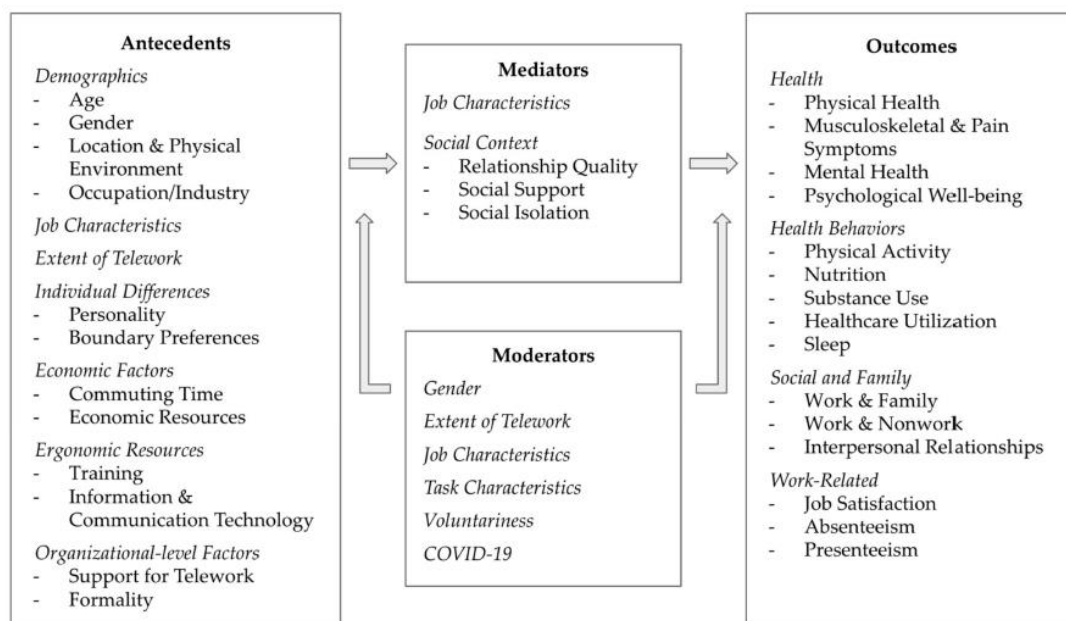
**Antecedents**

*Demographics*
- Age
- Gender
- Location & Physical Environment
- Occupation/Industry

*Job Characteristics*

*Extent of Telework*

*Individual Differences*
- Personality
- Boundary Preferences

*Economic Factors*
- Commuting Time
- Economic Resources

*Ergonomic Resources*
- Training
- Information & Communication Technology

*Organizational-level Factors*
- Support for Telework
- Formality

**Mediators**

*Job Characteristics*

*Social Context*
- Relationship Quality
- Social Support
- Social Isolation

**Moderators**

*Gender*

*Extent of Telework*

*Job Characteristics*

*Task Characteristics*

*Voluntariness*

*COVID-19*

**Outcomes**

*Health*
- Physical Health
- Musculoskeletal & Pain Symptoms
- Mental Health
- Psychological Well-being

*Health Behaviors*
- Physical Activity
- Nutrition
- Substance Use
- Healthcare Utilization
- Sleep

*Social and Family*
- Work & Family
- Work & Nonwork
- Interpersonal Relationships

*Work-Related*
- Job Satisfaction
- Absenteeism
- Presenteeism